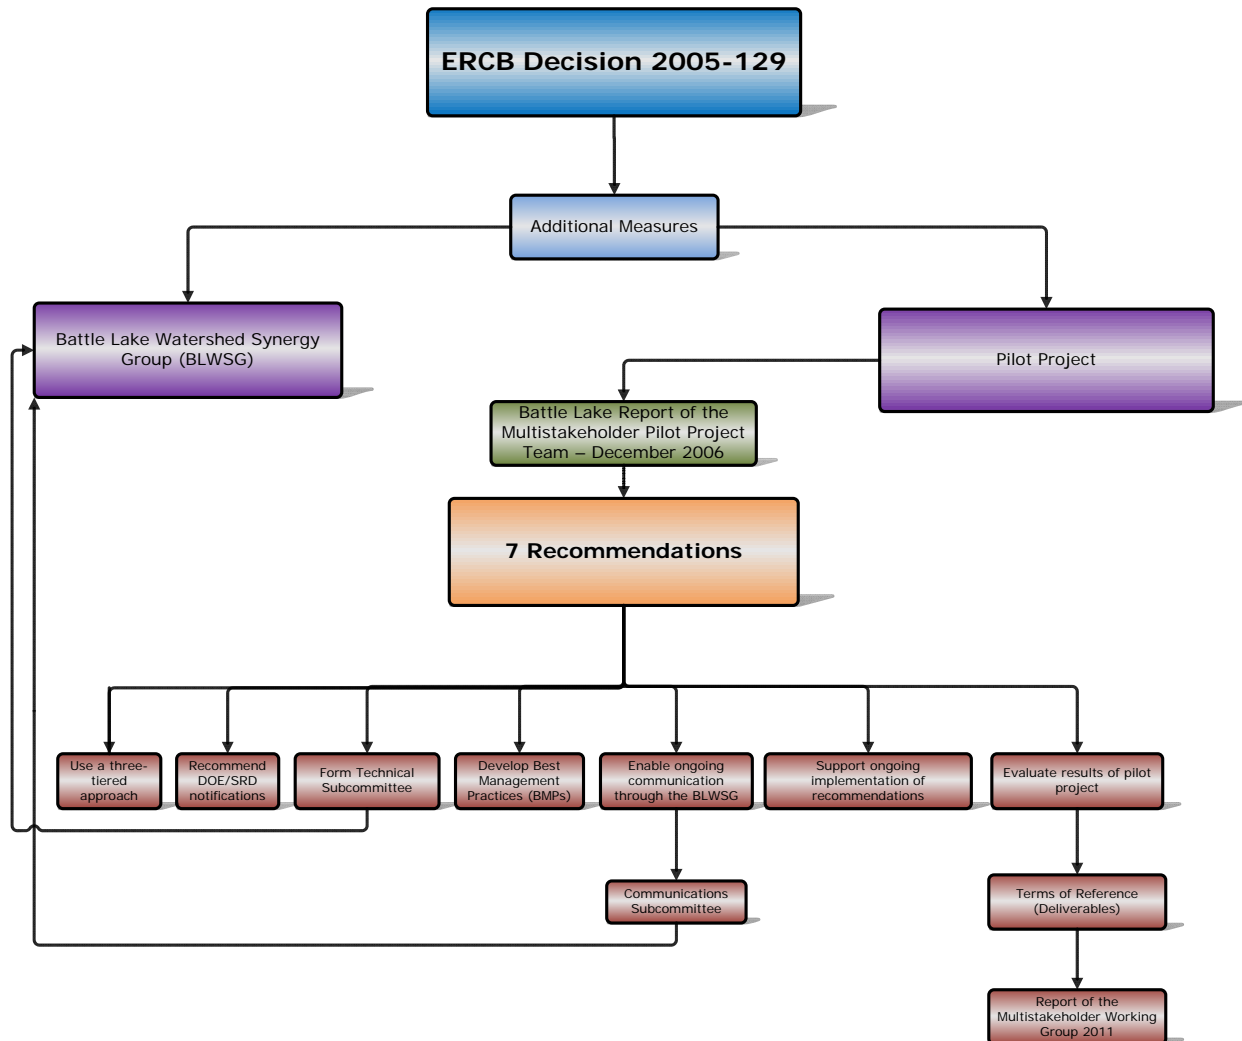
ERCB Decision 2005-129

Additional Measures

Battle Lake Watershed Synergy Group (BLWSG)

Pilot Project

Battle Lake Report of the Multistakeholder Pilot Project Team – December 2006

7 Recommendations

Use a three-tiered approach

Recommend DOE/SRD notifications

Form Technical Subcommittee

Develop Best Management Practices (BMPs)

Enable ongoing communication through the BLWSG

Support ongoing implementation of recommendations

Evaluate results of pilot project

Communications Subcommittee

Terms of Reference (Deliverables)

Report of the Multistakeholder Working Group 2011